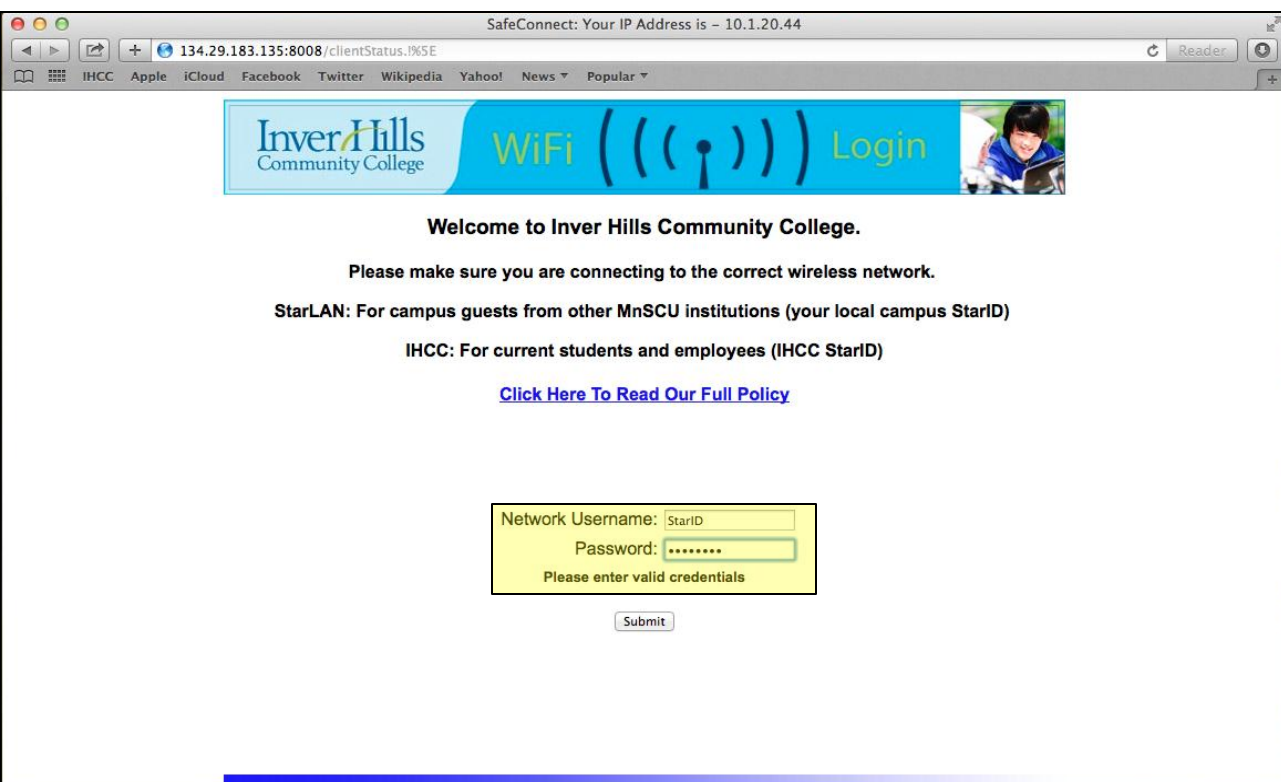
SafeConnect: Your IP Address is – 10.1.20.44

134.29.183.135:8008/clientStatus.!%5E

Reader

IHCC Apple iCloud Facebook Twitter Wikipedia Yahoo! News ▾ Popular ▾

Inver Hills Community College

WiFi Login

Welcome to Inver Hills Community College.

Please make sure you are connecting to the correct wireless network.

StarLAN: For campus guests from other MnSCU institutions (your local campus StarID)

IHCC: For current students and employees (IHCC StarID)

Click Here To Read Our Full Policy

Network Username: StarID

Password: ••••••••

Please enter valid credentials

Submit